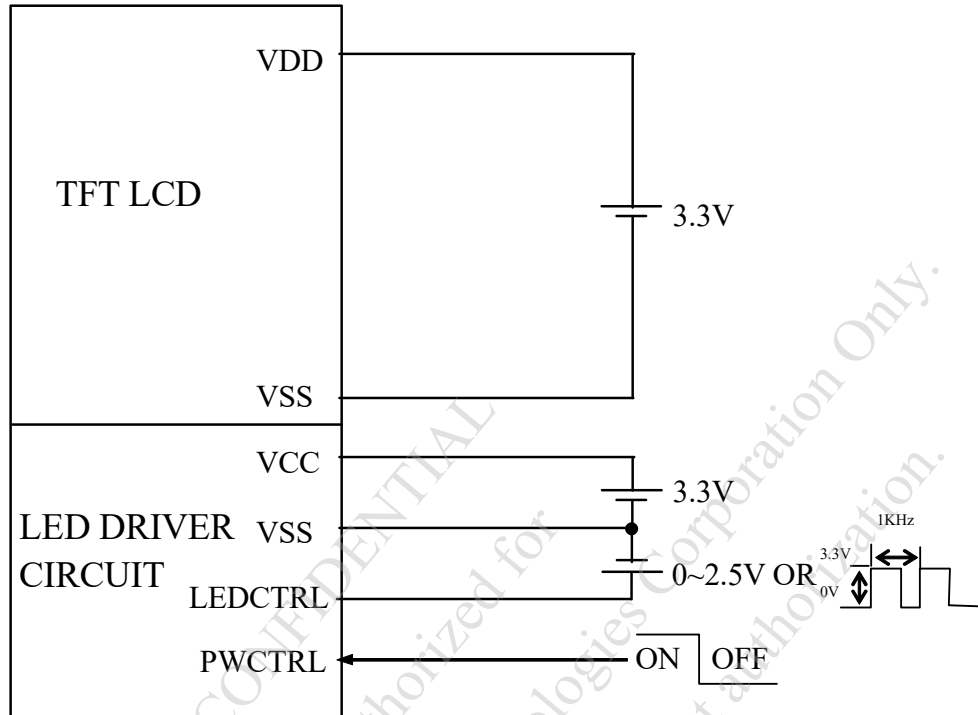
VDD

TFT LCD

3.3V

VSS

VCC

LED DRIVER CIRCUIT

VSS

LEDCTRL

3.3V

0~2.5V OR

1KHz

3.3V

0V

PWCTRL

ON

OFF

CONFIDENTIAL

Authorized for

Technologies Corporation Only.

Corporation.

without authorization.